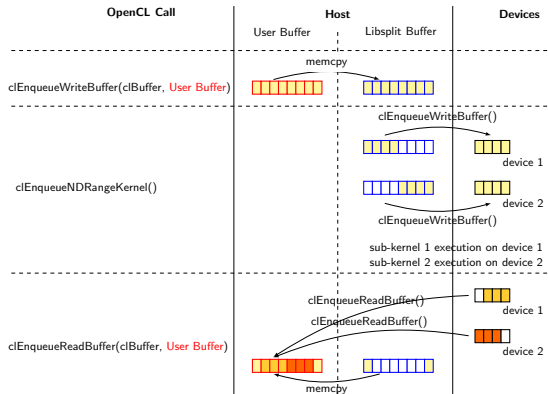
| OpenCL Call | Host | Devices |
|---|---|---|

User Buffer

Libsplit Buffer

memcpy

clEnqueueWriteBuffer(clBuffer, User Buffer)

clEnqueueWriteBuffer()

device 1

clEnqueueNDRangeKernel()

device 2

clEnqueueWriteBuffer()

sub-kernel 1 execution on device 1

sub-kernel 2 execution on device 2

clEnqueueReadBuffer()

device 1

clEnqueueReadBuffer()

clEnqueueReadBuffer(clBuffer, User Buffer)

device 2

memcpy